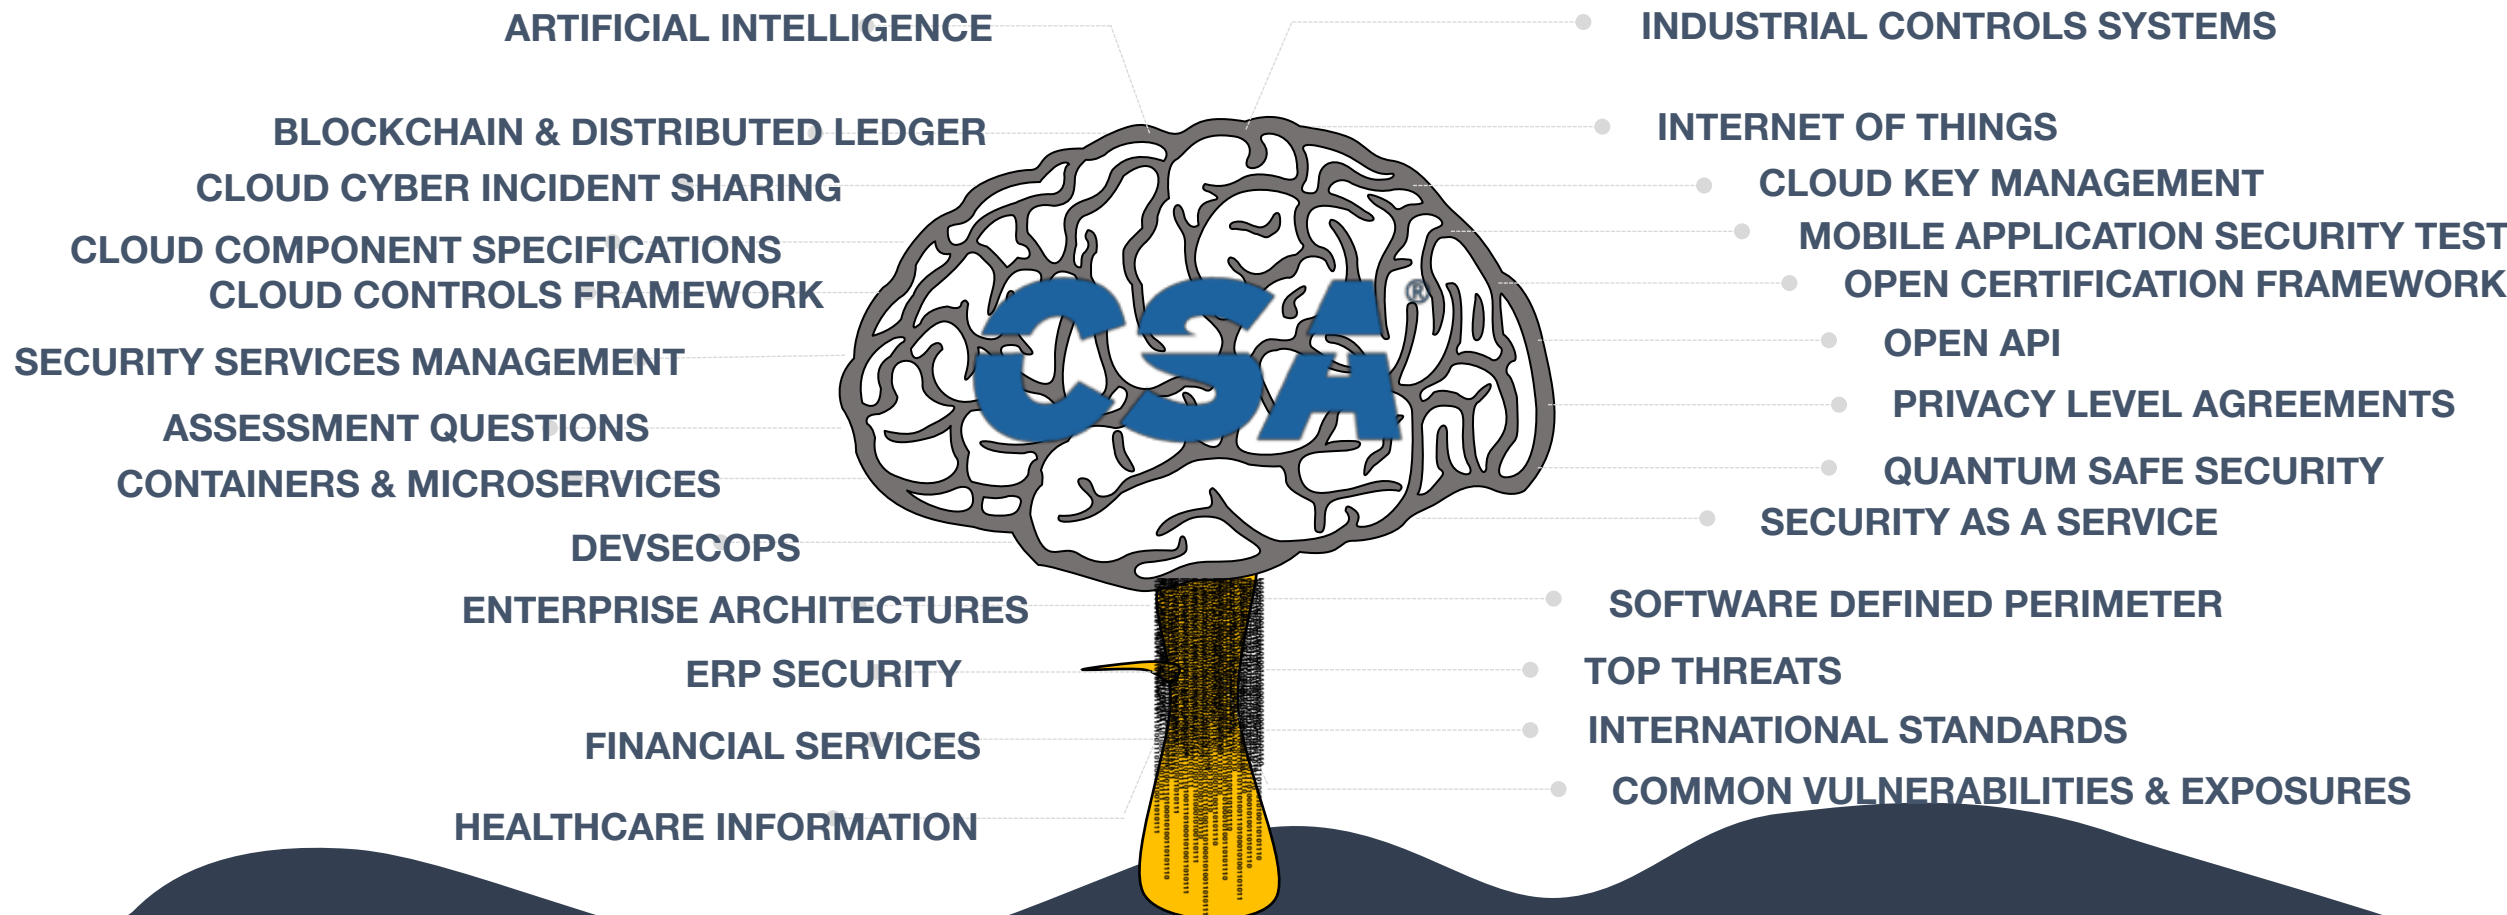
ARTIFICIAL INTELLIGENCE

BLOCKCHAIN & DISTRIBUTED LEDGER

CLOUD CYBER INCIDENT SHARING

CLOUD COMPONENT SPECIFICATIONS

CLOUD CONTROLS FRAMEWORK

SECURITY SERVICES MANAGEMENT

ASSESSMENT QUESTIONS

CONTAINERS & MICROSERVICES

DEVSECOPS

ENTERPRISE ARCHITECTURES

ERP SECURITY

FINANCIAL SERVICES

HEALTHCARE INFORMATION

CSA®

INDUSTRIAL CONTROLS SYSTEMS

INTERNET OF THINGS

CLOUD KEY MANAGEMENT

MOBILE APPLICATION SECURITY TEST

OPEN CERTIFICATION FRAMEWORK

OPEN API

PRIVACY LEVEL AGREEMENTS

QUANTUM SAFE SECURITY

SECURITY AS A SERVICE

SOFTWARE DEFINED PERIMETER

TOP THREATS

INTERNATIONAL STANDARDS

COMMON VULNERABILITIES & EXPOSURES